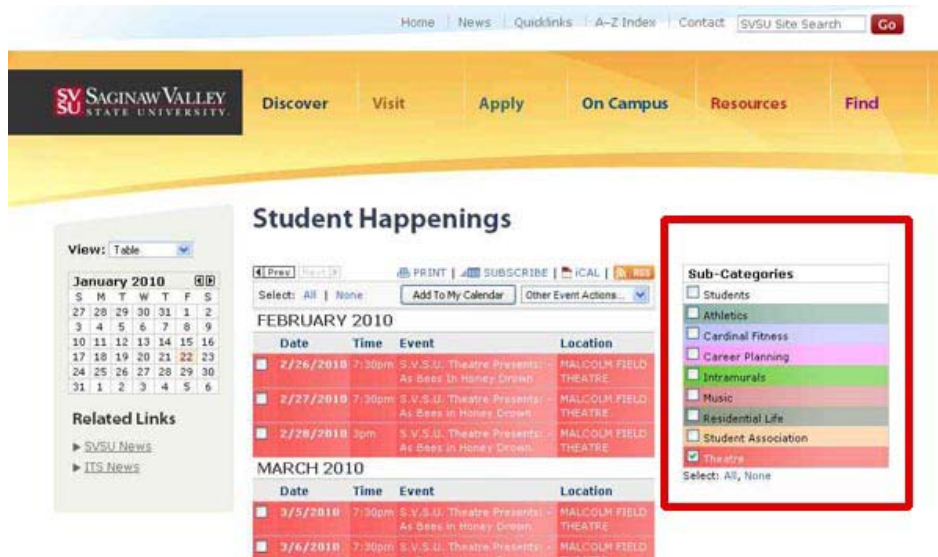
Home | News | Quicklinks | A–Z Index | Contact | SVSU Site Search | Go

SV SU SAGINAW VALLEY STATE UNIVERSITY

Discover | Visit | Apply | On Campus | Resources | Find

Student Happenings

View: Table

January 2010

| S | M | T | W | T | F | S |
|---|---|---|---|---|---|---|
| 27 | 28 | 29 | 30 | 31 | 1 | 2 |
| 3 | 4 | 5 | 6 | 7 | 8 | 9 |
| 10 | 11 | 12 | 13 | 14 | 15 | 16 |
| 17 | 18 | 19 | 20 | 21 | 22 | 23 |
| 24 | 25 | 26 | 27 | 28 | 29 | 30 |
| 31 | 1 | 2 | 3 | 4 | 5 | 6 |

Related Links

SVSU News

ITS News

Prev | Next

PRINT | SUBSCRIBE | iCAL | RSS

Select: All | None

Add To My Calendar | Other Event Actions...

FEBRUARY 2010

| Date | Time | Event | Location |
|---|---|---|---|
| 2/26/2010 | 7:30pm | S.V.S.U. Theatre Presents: - As Bees In Honey Drown | MALCOLM FIELD THEATRE |
| 2/27/2010 | 7:30pm | S.V.S.U. Theatre Presents: - As Bees in Honey Drown | MALCOLM FIELD THEATRE |
| 2/28/2010 | 3pm | S.V.S.U. Theatre Presents: - As Bees in Honey Drown | MALCOLM FIELD THEATRE |

MARCH 2010

| Date | Time | Event | Location |
|---|---|---|---|
| 3/5/2010 | 7:30pm | S.V.S.U. Theatre Presents: - As Bees in Honey Drown | MALCOLM FIELD THEATRE |
| 3/6/2010 | 7:30pm | S.V.S.U. Theatre Presents: - | MALCOLM FIELD |

Sub-Categories

Students

Athletics

Cardinal Fitness

Career Planning

Intramurals

Music

Residential Life

Student Association

Theatre

Select: All, None